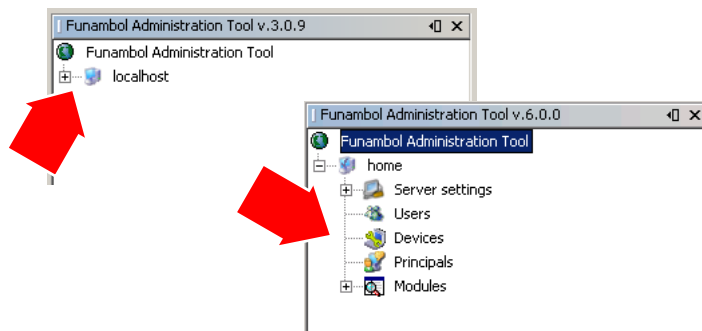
Funambol Administration Tool v.3.0.9

Funambol Administration Tool

localhost

Funambol Administration Tool v.6.0.0

Funambol Administration Tool

home

Server settings

Users

Devices

Principals

Modules